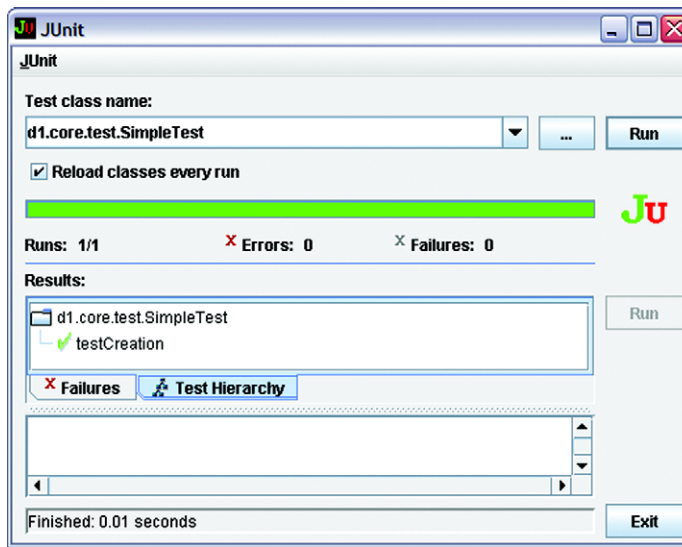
JUnit

JUnit

Test class name:

d1.core.test.SimpleTest

...

Run

Reload classes every run

JU

Runs: 1/1

Errors: 0

Failures: 0

Results:

d1.core.test.SimpleTest

testCreation

Run

Failures

Test Hierarchy

Finished: 0.01 seconds

Exit